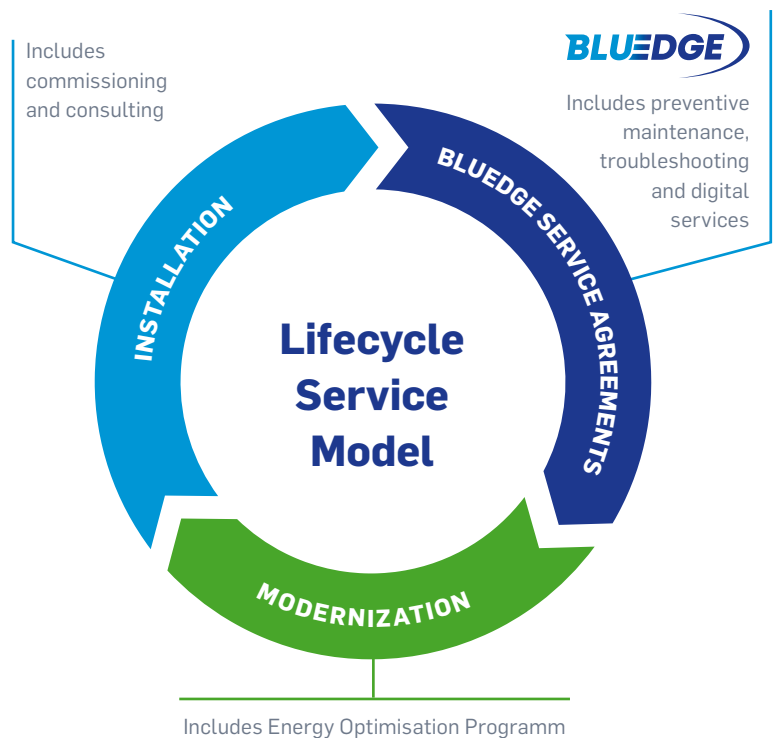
Includes commissioning and consulting

BLUEDGE

Includes preventive maintenance, troubleshooting and digital services

INSTALLATION

BLUEDGE SERVICE AGREEMENTS

Lifecycle Service Model

MODERNIZATION

Includes Energy Optimisation Programm